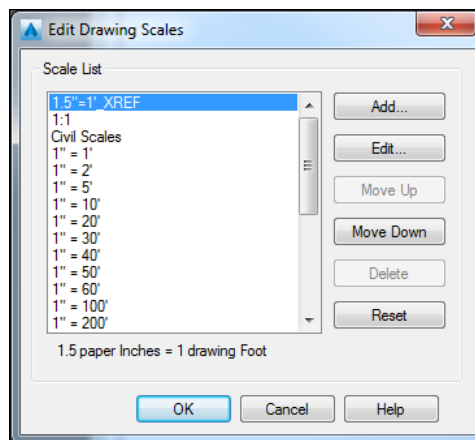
Edit Drawing Scales

Scale List

1.5"=1'_XREF
1:1
Civil Scales
1" = 1'
1" = 2'
1" = 5'
1" = 10'
1" = 20'
1" = 30'
1" = 40'
1" = 50'
1" = 60'
1" = 100'
1" = 200'

Add...
Edit...
Move Up
Move Down
Delete
Reset

1.5 paper Inches = 1 drawing Foot

OK
Cancel
Help